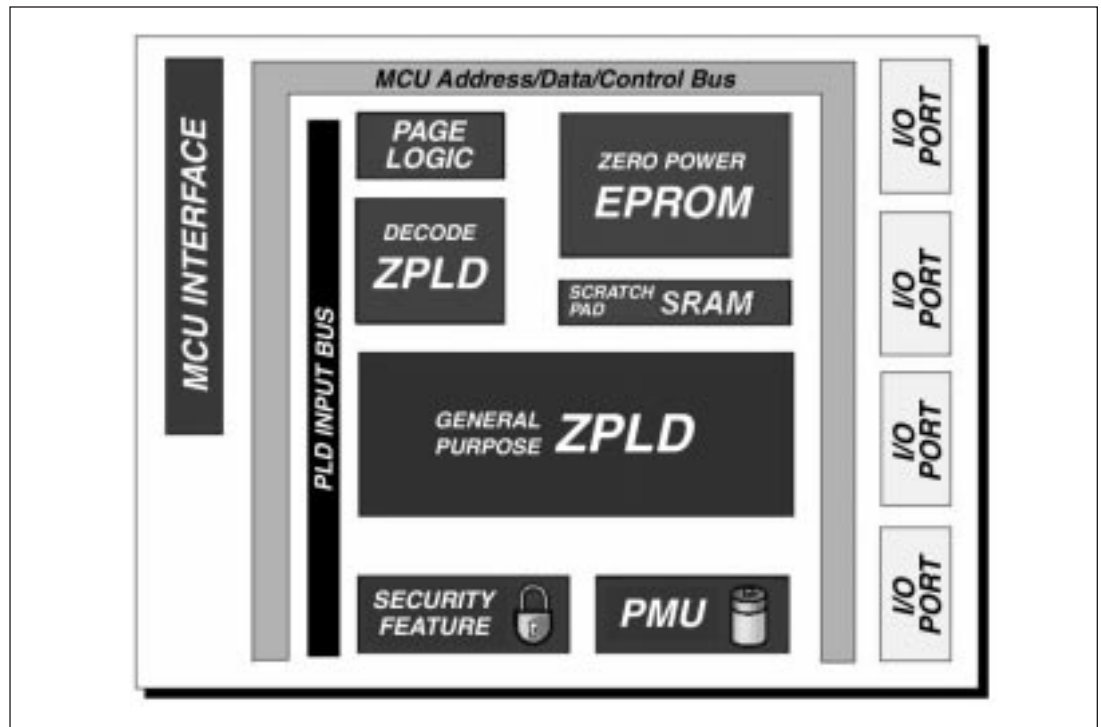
MCU INTERFACE

MCU Address/Data/Control Bus

PLD INPUT BUS

PAGE LOGIC

ZERO POWER EPROM

DECODE ZPLD

SCRATCH PAD SRAM

GENERAL PURPOSE ZPLD

SECURITY FEATURE

PMU

I/O PORT

I/O PORT

I/O PORT

I/O PORT